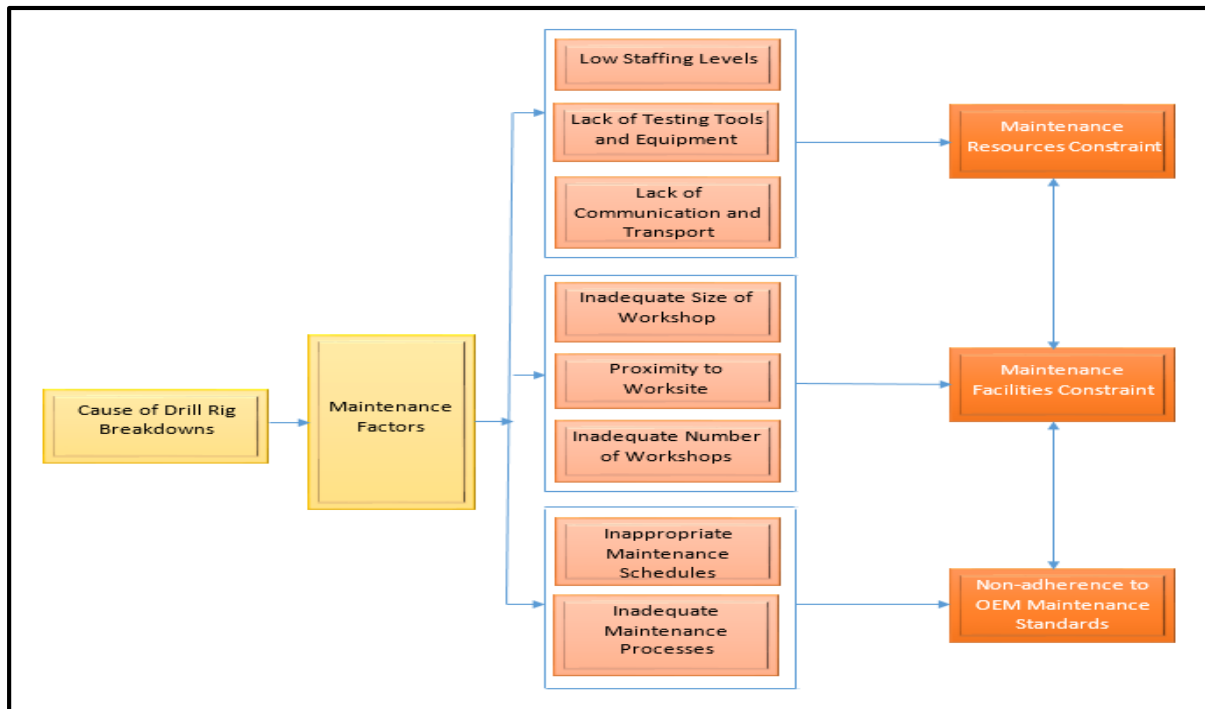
Cause of Drill Rig Breakdowns

Maintenance Factors

Low Staffing Levels

Lack of Testing Tools and Equipment

Lack of Communication and Transport

Inadequate Size of Workshop

Proximity to Worksite

Inadequate Number of Workshops

Inappropriate Maintenance Schedules

Inadequate Maintenance Processes

Maintenance Resources Constraint

Maintenance Facilities Constraint

Non-adherence to OEM Maintenance Standards